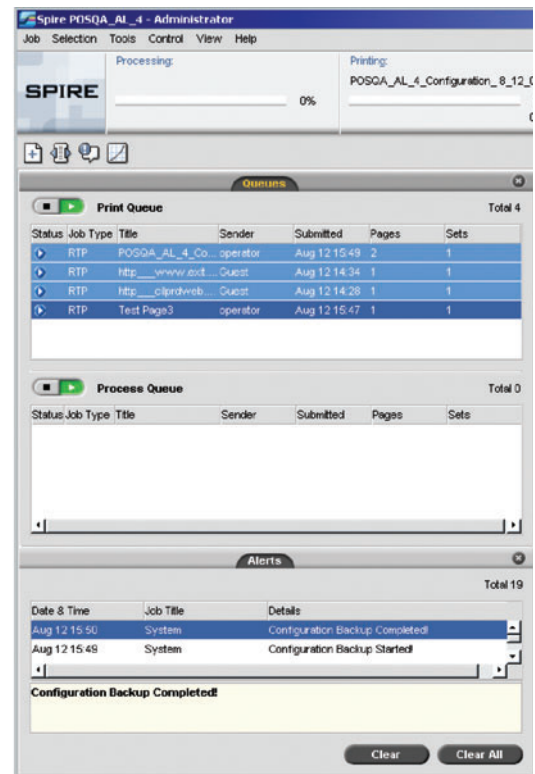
Spire POSQA_AL_4 - Administrator

Job Selection Tools Control View Help

SPIRE

Processing:

0%

Printing:

POSQA_AL_4_Configuration_8_12_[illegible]

Queues

Print Queue

Total 4

| Status | Job Type | Title | Sender | Submitted | Pages | Sets |
|---|---|---|---|---|---|---|
| | RTP | POSQA_AL_4_Co... | operator | Aug 12 15:49 | 2 | 1 |
| | RTP | http___www.ext.... | Guest | Aug 12 14:34 | 1 | 1 |
| | RTP | http___clprdweb.... | Guest | Aug 12 14:28 | 1 | 1 |
| | RTP | Test Page3 | operator | Aug 12 15:47 | 1 | 1 |

Process Queue

Total 0

| Status | Job Type | Title | Sender | Submitted | Pages | Sets |
|---|---|---|---|---|---|---|

Alerts

Total 19

| Date & Time | Job Title | Details |
|---|---|---|
| Aug 12 15:50 | System | Configuration Backup Completed! |
| Aug 12 15:49 | System | Configuration Backup Started! |

Configuration Backup Completed!

Clear

Clear All